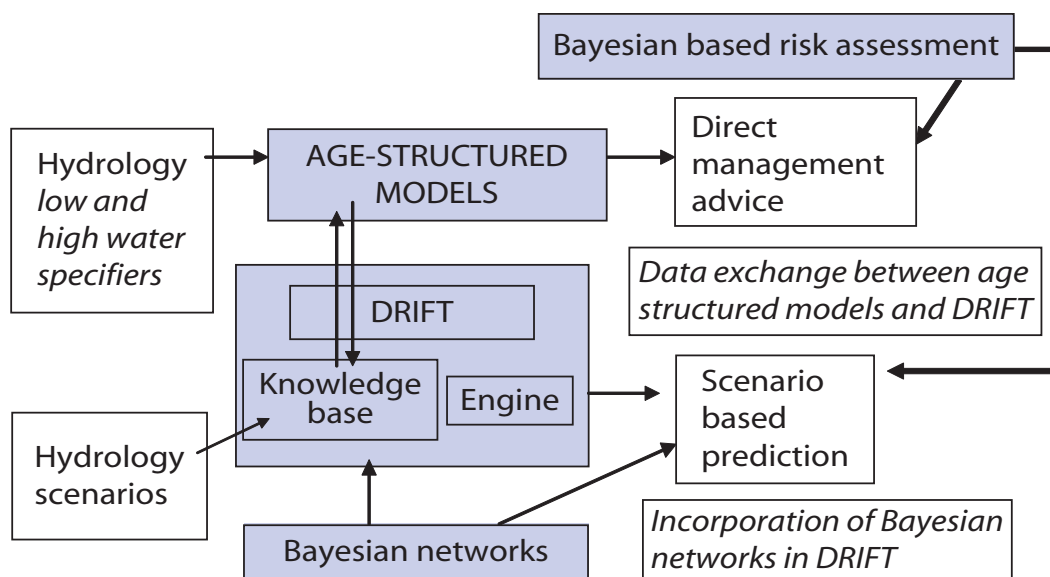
Bayesian based risk assessment

Hydrology
*low and high water specifiers*

AGE-STRUCTURED MODELS

Direct management advice

*Data exchange between age structured models and DRIFT*

DRIFT

Knowledge base

Engine

Scenario based prediction

Hydrology scenarios

Bayesian networks

*Incorporation of Bayesian networks in DRIFT*